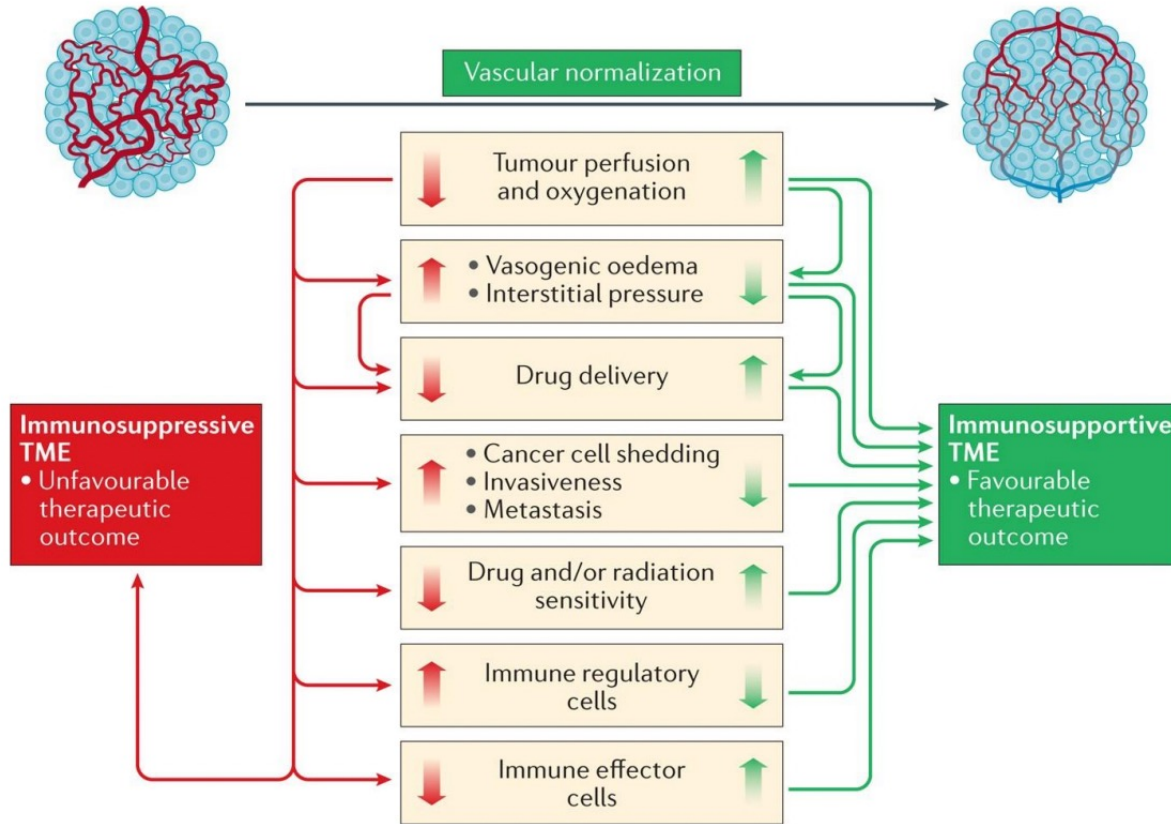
Vascular normalization

Tumour perfusion and oxygenation

• Vasogenic oedema
• Interstitial pressure

Drug delivery

Immunosuppressive TME
• Unfavourable therapeutic outcome

• Cancer cell shedding
• Invasiveness
• Metastasis

Immunosupportive TME
• Favourable therapeutic outcome

Drug and/or radiation sensitivity

Immune regulatory cells

Immune effector cells